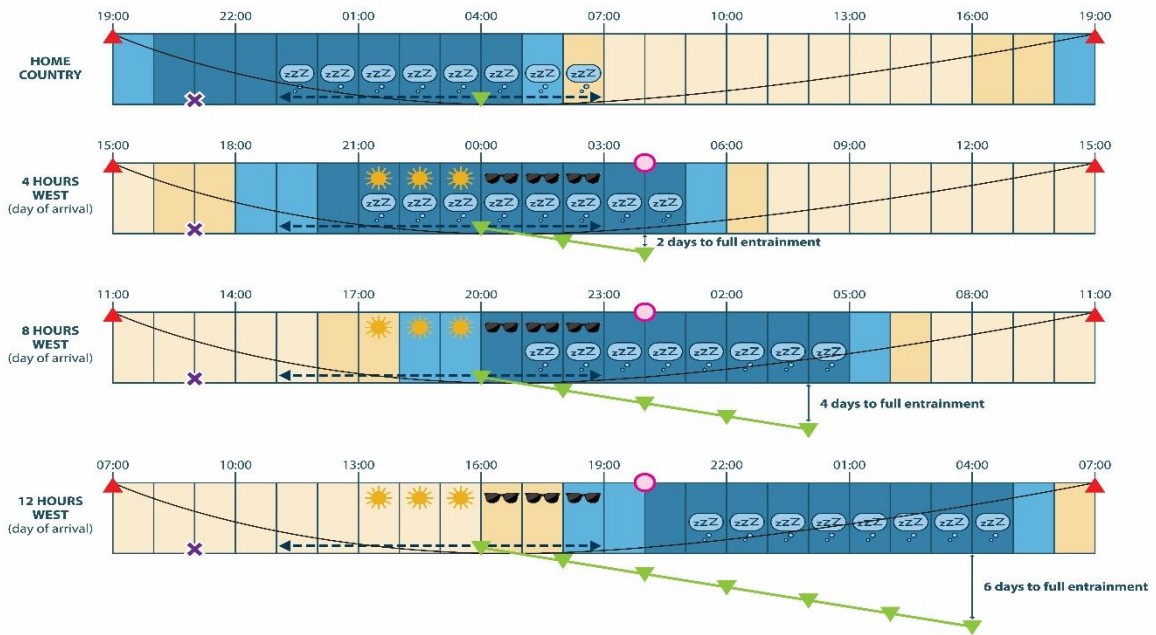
19:00 22:00 01:00 04:00 07:00 10:00 13:00 16:00 19:00

HOME COUNTRY

zZZ zZZ zZZ zZZ zZZ zZZ zZZ zZZ

15:00 18:00 21:00 00:00 03:00 06:00 09:00 12:00 15:00

4 HOURS WEST (day of arrival)

zZZ zZZ zZZ zZZ zZZ zZZ zZZ zZZ

2 days to full entrainment

11:00 14:00 17:00 20:00 23:00 02:00 05:00 08:00 11:00

8 HOURS WEST (day of arrival)

zZZ zZZ zZZ zZZ zZZ zZZ zZZ zZZ

4 days to full entrainment

07:00 10:00 13:00 16:00 19:00 22:00 01:00 04:00 07:00

12 HOURS WEST (day of arrival)

zZZ zZZ zZZ zZZ zZZ zZZ zZZ zZZ

6 days to full entrainment